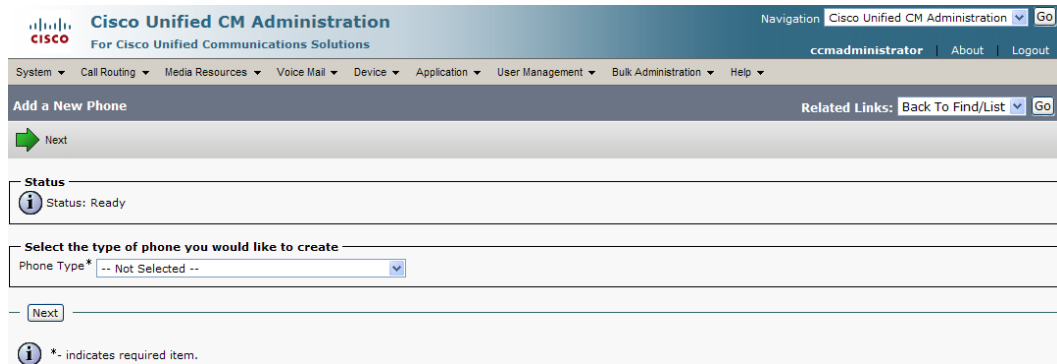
cisco

Cisco Unified CM Administration
For Cisco Unified Communications Solutions

Navigation Cisco Unified CM Administration Go
ccmadministrator | About | Logout

System ▾ Call Routing ▾ Media Resources ▾ Voice Mail ▾ Device ▾ Application ▾ User Management ▾ Bulk Administration ▾ Help ▾

Add a New Phone
Related Links: Back To Find/List Go

Next

Status
Status: Ready

Select the type of phone you would like to create
Phone Type* -- Not Selected --

Next

*- indicates required item.